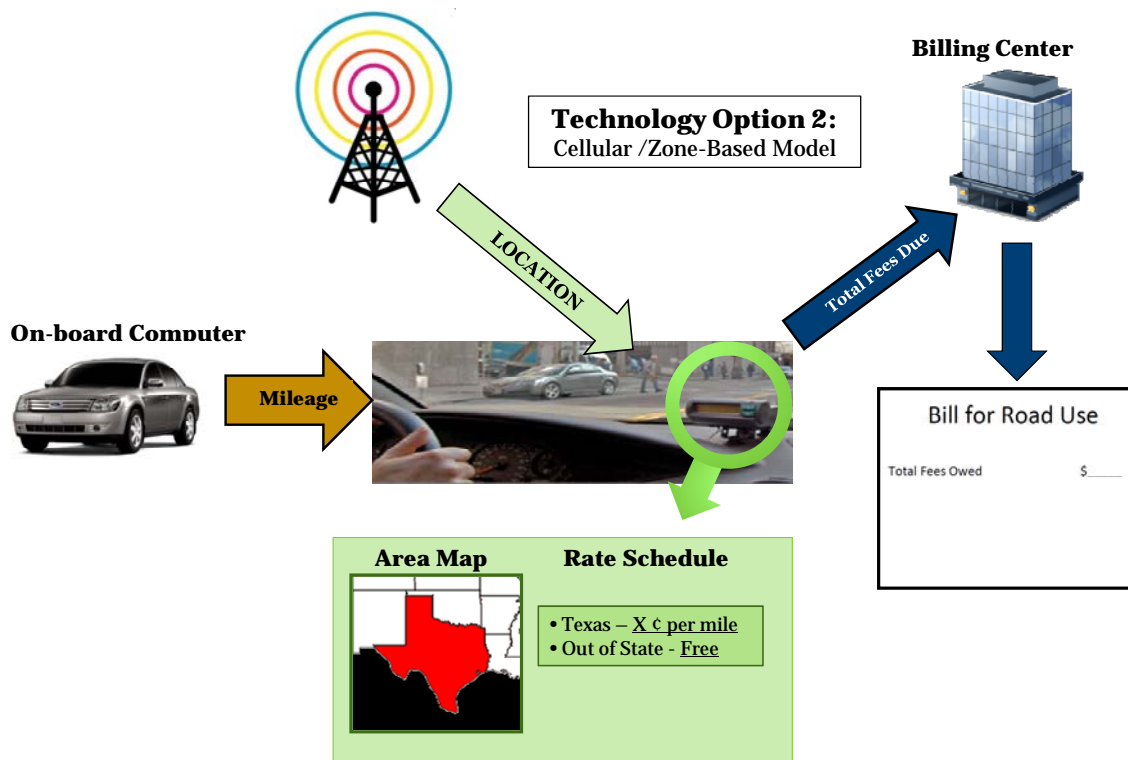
Technology Option 2:
Cellular /Zone-Based Model

Billing Center

LOCATION

Total Fees Due

On-board Computer

Mileage

Bill for Road Use

Total Fees Owed $_____

Area Map

Rate Schedule

• Texas – X ¢ per mile
• Out of State - Free